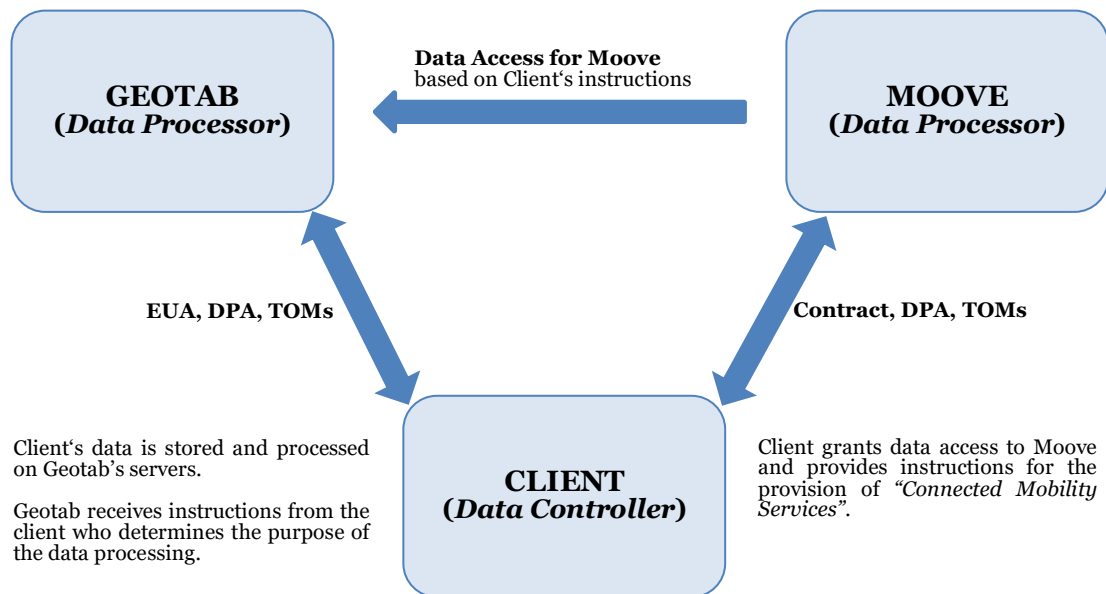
GEOTAB
(*Data Processor*)

Data Access for Moove
based on Client‘s instructions

MOOVE
(*Data Processor*)

EUA, DPA, TOMs

Contract, DPA, TOMs

Client‘s data is stored and processed on Geotab’s servers.

Geotab receives instructions from the client who determines the purpose of the data processing.

CLIENT
(*Data Controller*)

Client grants data access to Moove and provides instructions for the provision of *“Connected Mobility Services”*.